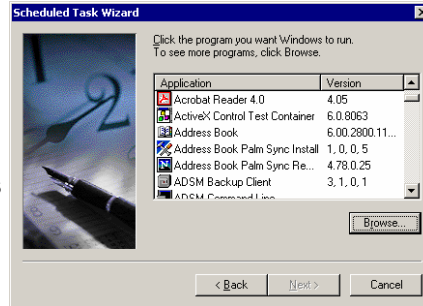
Scheduled Task Wizard

Click the program you want Windows to run. To see more programs, click Browse.

| Application | Version |
|---|---|
| Acrobat Reader 4.0 | 4.05 |
| ActiveX Control Test Container | 6.0.8063 |
| Address Book | 6.00.2800.11... |
| Address Book Palm Sync Install | 1, 0, 0, 5 |
| Address Book Palm Sync Re... | 4.78.0.25 |
| ADSM Backup Client | 3, 1, 0, 1 |
| ADSM Command Line | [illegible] |

Browse...

< Back | Next > | Cancel